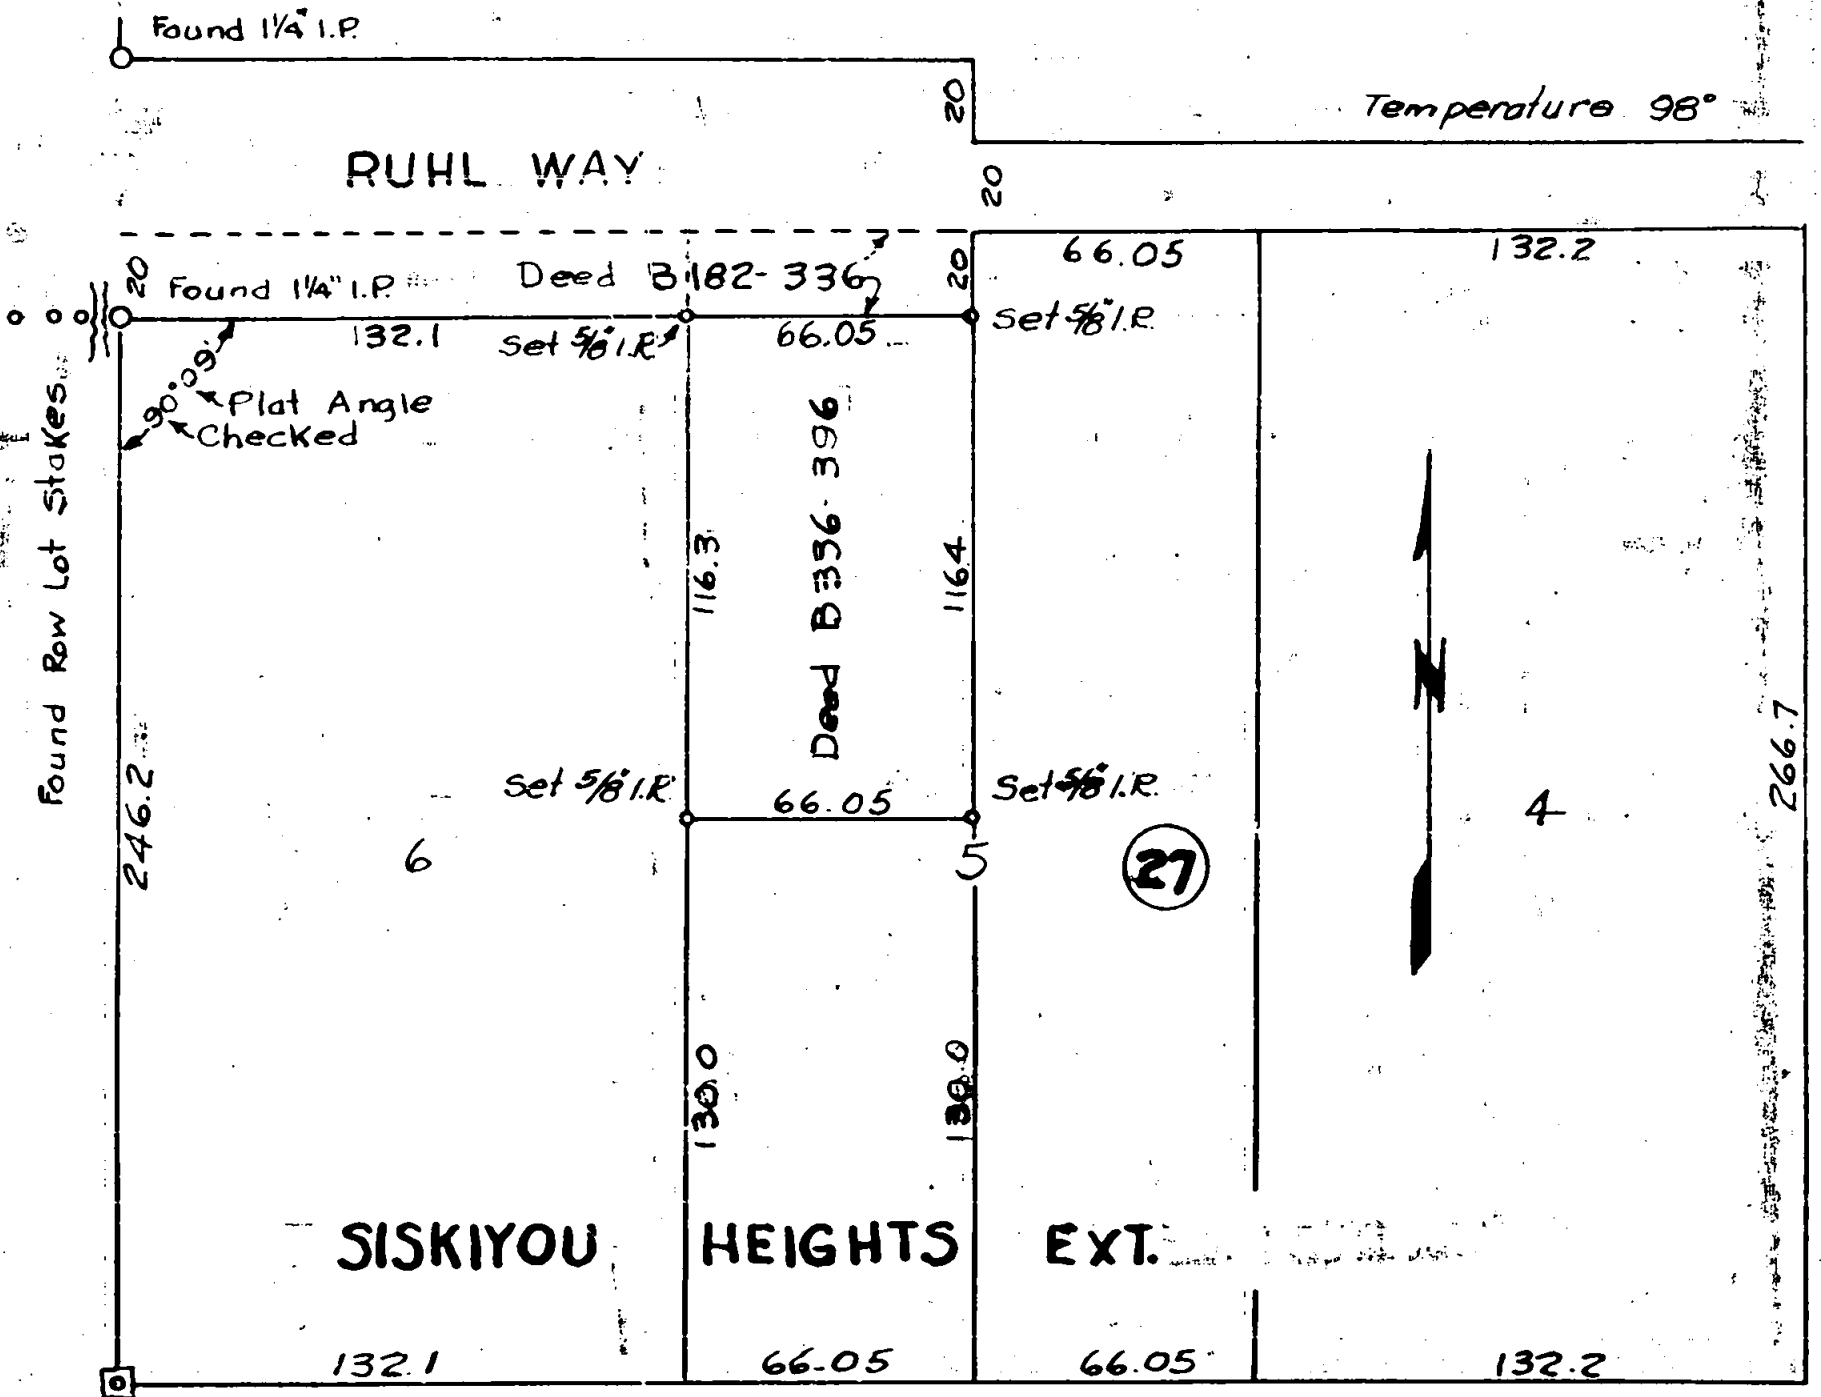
Found 1¼" I.P.

20

Temperature 98°

RUHL WAY

20

20

66.05

132.2

20

Found 1¼" I.P.

Deed B 182-336

20

Set 5/8" I.P.

132.1

Set 5/8" I.P.

66.05

90°09'

Plat Angle Checked

Found Row Lot Stakes

116.3

Deed B 336-396

116.4

246.2

Set 5/8" I.P.

66.05

Set 5/8" I.P.

266.7

4

6

5

27

N

130.0

130.0

SISKIYOU HEIGHTS EXT.

132.1

66.05

66.05

132.2